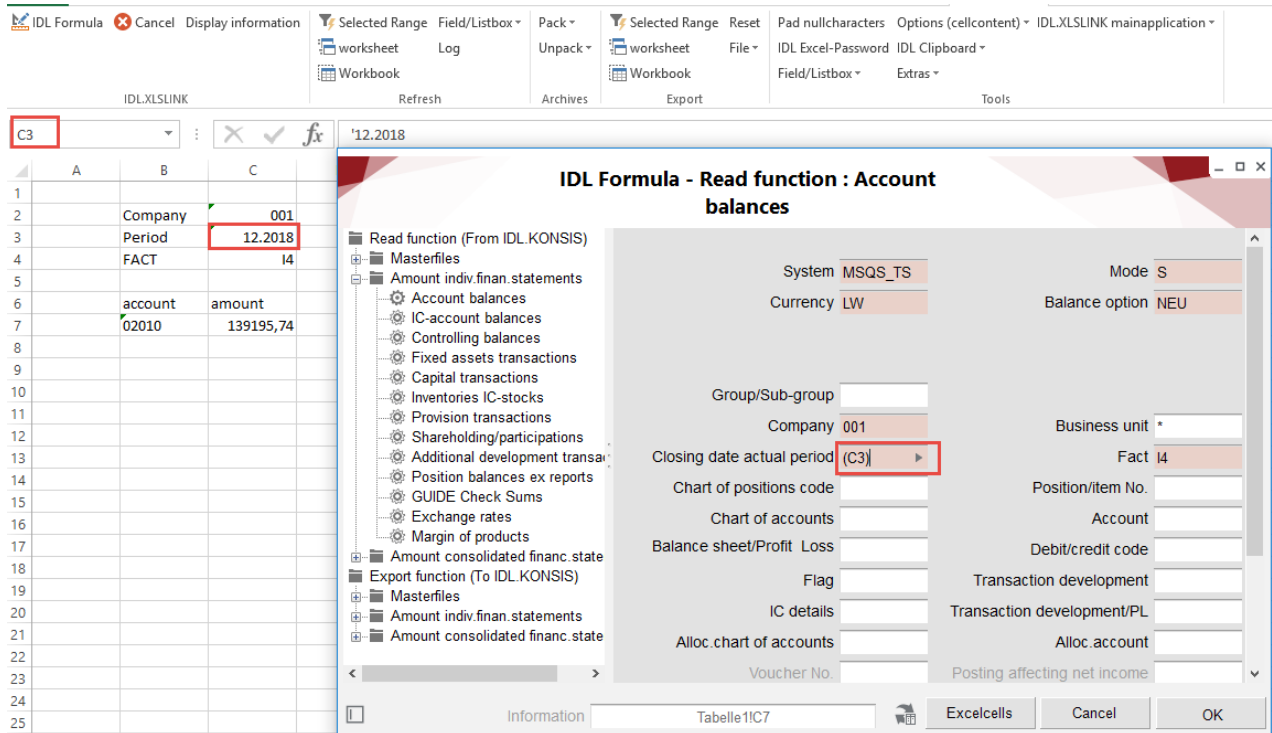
IDL Formula Cancel Display information
IDL.XLSLINK

Selected Range Field/Listbox
worksheet Log
Workbook
Refresh

Pack
Unpack
Archives

Selected Range Reset
worksheet File
Workbook
Export

Pad nullcharacters Options (cellcontent) IDL.XLSLINK mainapplication
IDL Excel-Password IDL Clipboard
Field/Listbox Extras
Tools

C3 '12.2018

| | A | B | C |
|---|---|---|---|
| 1 | | | |
| 2 | | Company | 001 |
| 3 | | Period | 12.2018 |
| 4 | | FACT | I4 |
| 5 | | | |
| 6 | | account | amount |
| 7 | | 02010 | 139195,74 |
| 8 | | | |
| 9 | | | |
| 10 | | | |
| 11 | | | |
| 12 | | | |
| 13 | | | |
| 14 | | | |
| 15 | | | |
| 16 | | | |
| 17 | | | |
| 18 | | | |
| 19 | | | |
| 20 | | | |
| 21 | | | |
| 22 | | | |
| 23 | | | |
| 24 | | | |
| 25 | | | |

IDL Formula - Read function : Account balances

Read function (From IDL.KONSIS)
Masterfiles
Amount indiv.finan.statements
Account balances
IC-account balances
Controlling balances
Fixed assets transactions
Capital transactions
Inventories IC-stocks
Provision transactions
Shareholding/participations
Additional development transac
Position balances ex reports
GUIDE Check Sums
Exchange rates
Margin of products
Amount consolidated financ.state
Export function (To IDL.KONSIS)
Masterfiles
Amount indiv.finan.statements
Amount consolidated financ.state

System MSQS_TS
Mode S
Currency LW
Balance option NEU
Group/Sub-group
Company 001
Business unit *
Closing date actual period (C3)
Fact I4
Chart of positions code
Position/item No.
Chart of accounts
Account
Balance sheet/Profit Loss
Debit/credit code
Flag
Transaction development
IC details
Transaction development/PL
Alloc.chart of accounts
Alloc.account
Voucher No.
Posting affecting net income

Information Tabelle1!C7 Excelcells Cancel OK